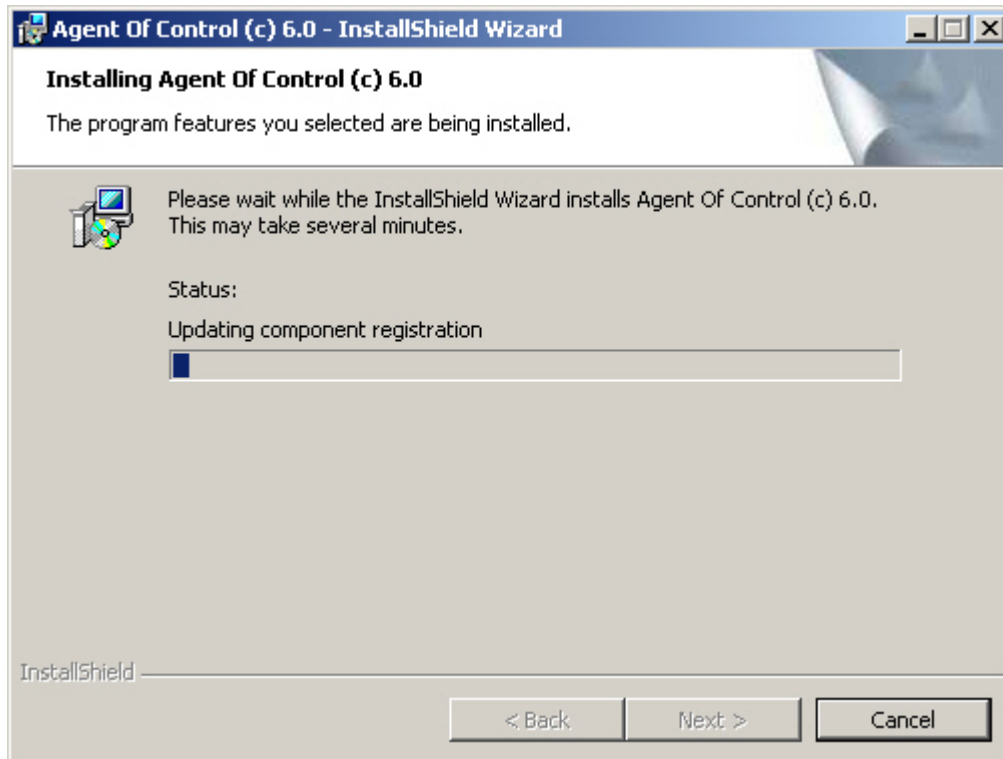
Agent Of Control (c) 6.0 - InstallShield Wizard

Installing Agent Of Control (c) 6.0

The program features you selected are being installed.

Please wait while the InstallShield Wizard installs Agent Of Control (c) 6.0. This may take several minutes.

Status:

Updating component registration

InstallShield

< Back

Next >

Cancel